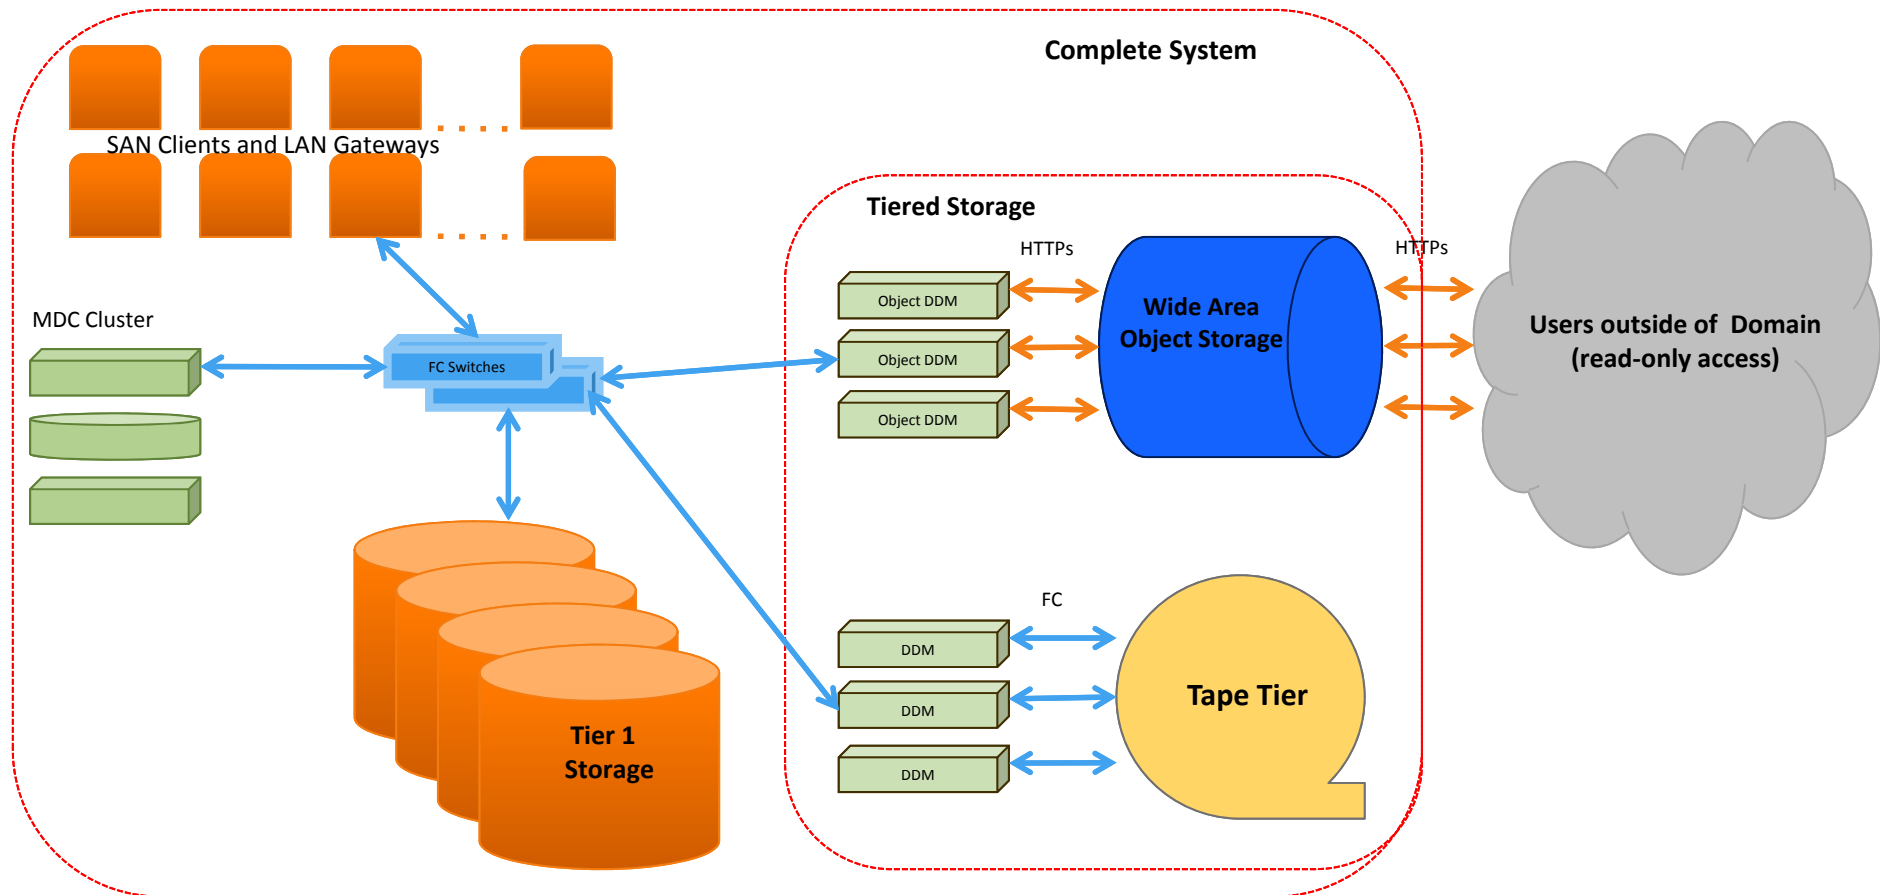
Complete System

SAN Clients and LAN Gateways

MDC Cluster

FC Switches

Tier 1 Storage

Tiered Storage

HTTPs

Object DDM

Object DDM

Object DDM

Wide Area Object Storage

HTTPs

Users outside of Domain (read-only access)

FC

DDM

DDM

DDM

Tape Tier